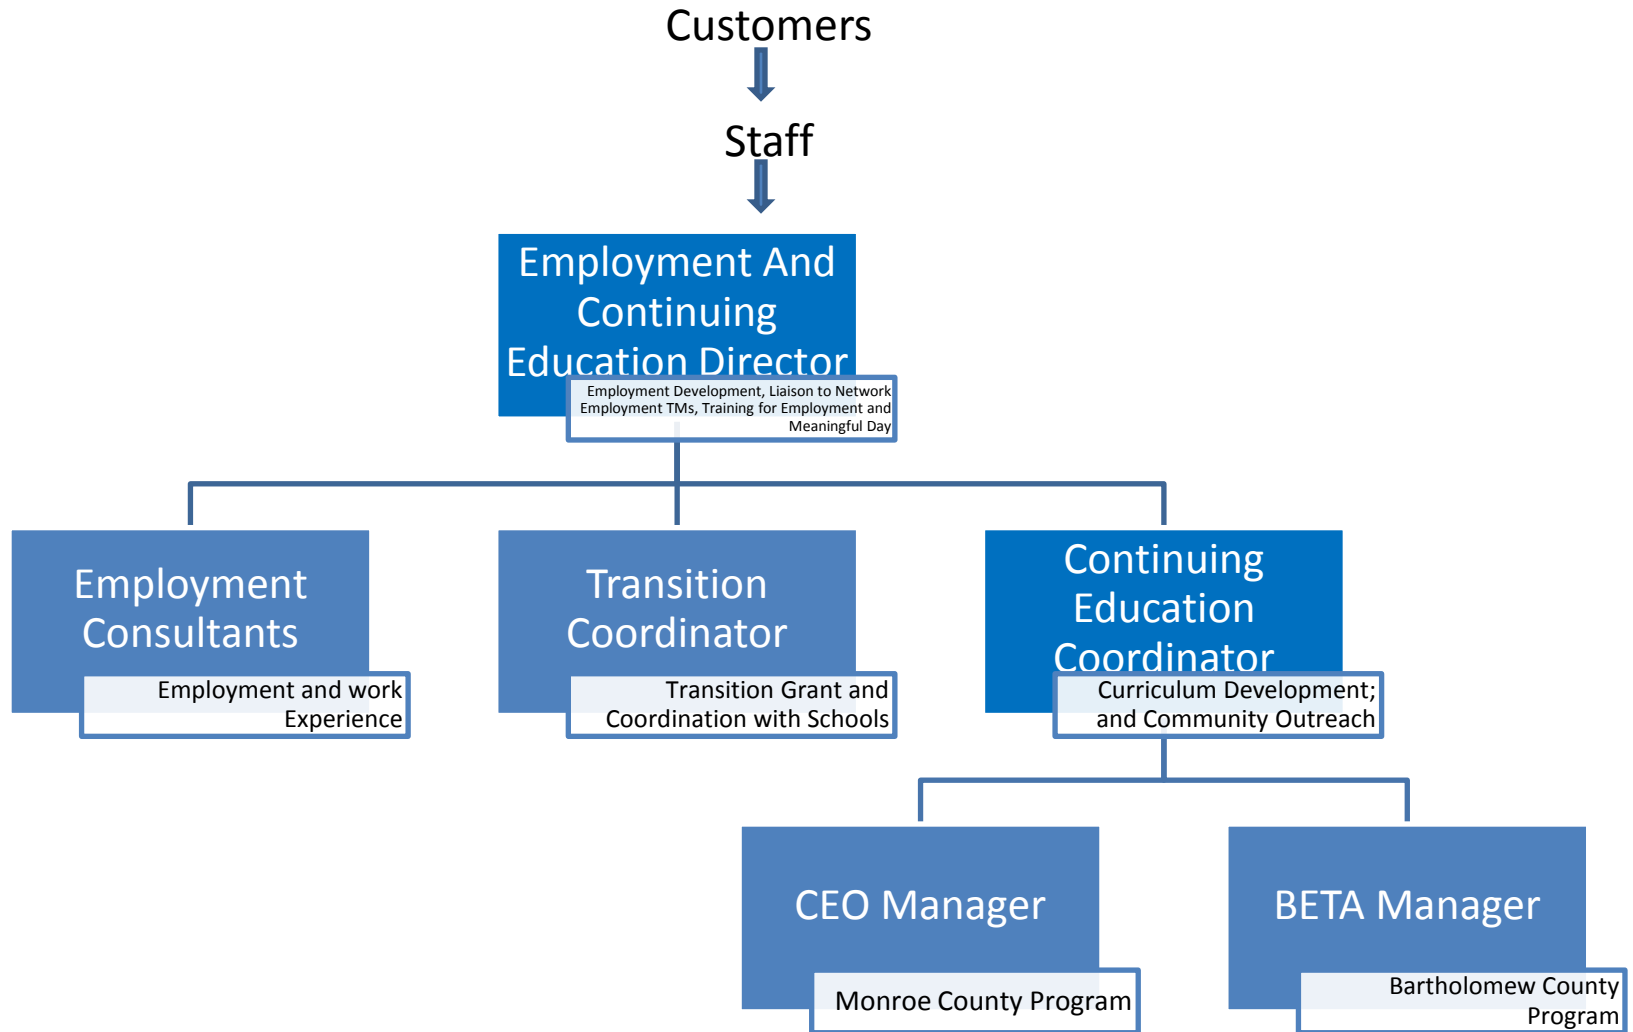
Customers

Staff

Employment And Continuing Education Director

Employment Development, Liaison to Network Employment TMs, Training for Employment and Meaningful Day

Employment Consultants

Employment and work Experience

Transition Coordinator

Transition Grant and Coordination with Schools

Continuing Education Coordinator

Curriculum Development; and Community Outreach

CEO Manager

Monroe County Program

BETA Manager

Bartholomew County Program